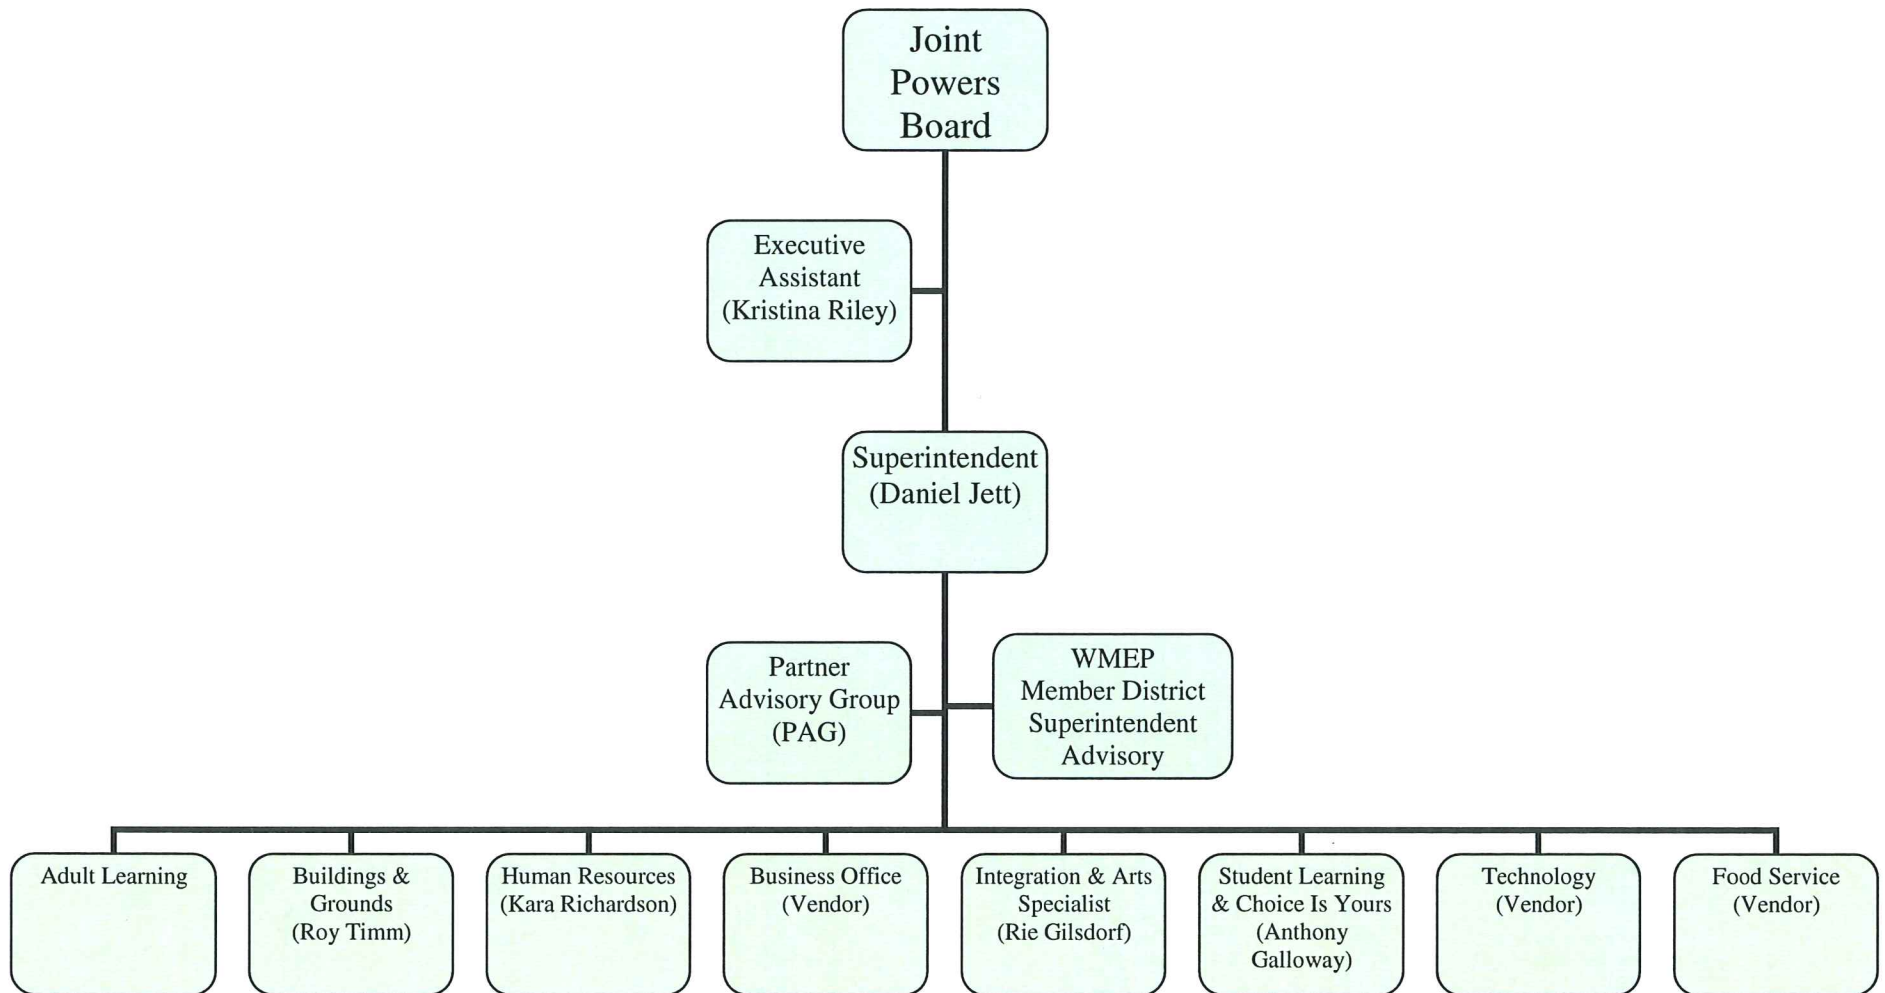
Joint Powers Board

Executive Assistant (Kristina Riley)

Superintendent (Daniel Jett)

Partner Advisory Group (PAG)

WMEP Member District Superintendent Advisory

Adult Learning

Buildings & Grounds (Roy Timm)

Human Resources (Kara Richardson)

Business Office (Vendor)

Integration & Arts Specialist (Rie Gilsdorf)

Student Learning & Choice Is Yours (Anthony Galloway)

Technology (Vendor)

Food Service (Vendor)